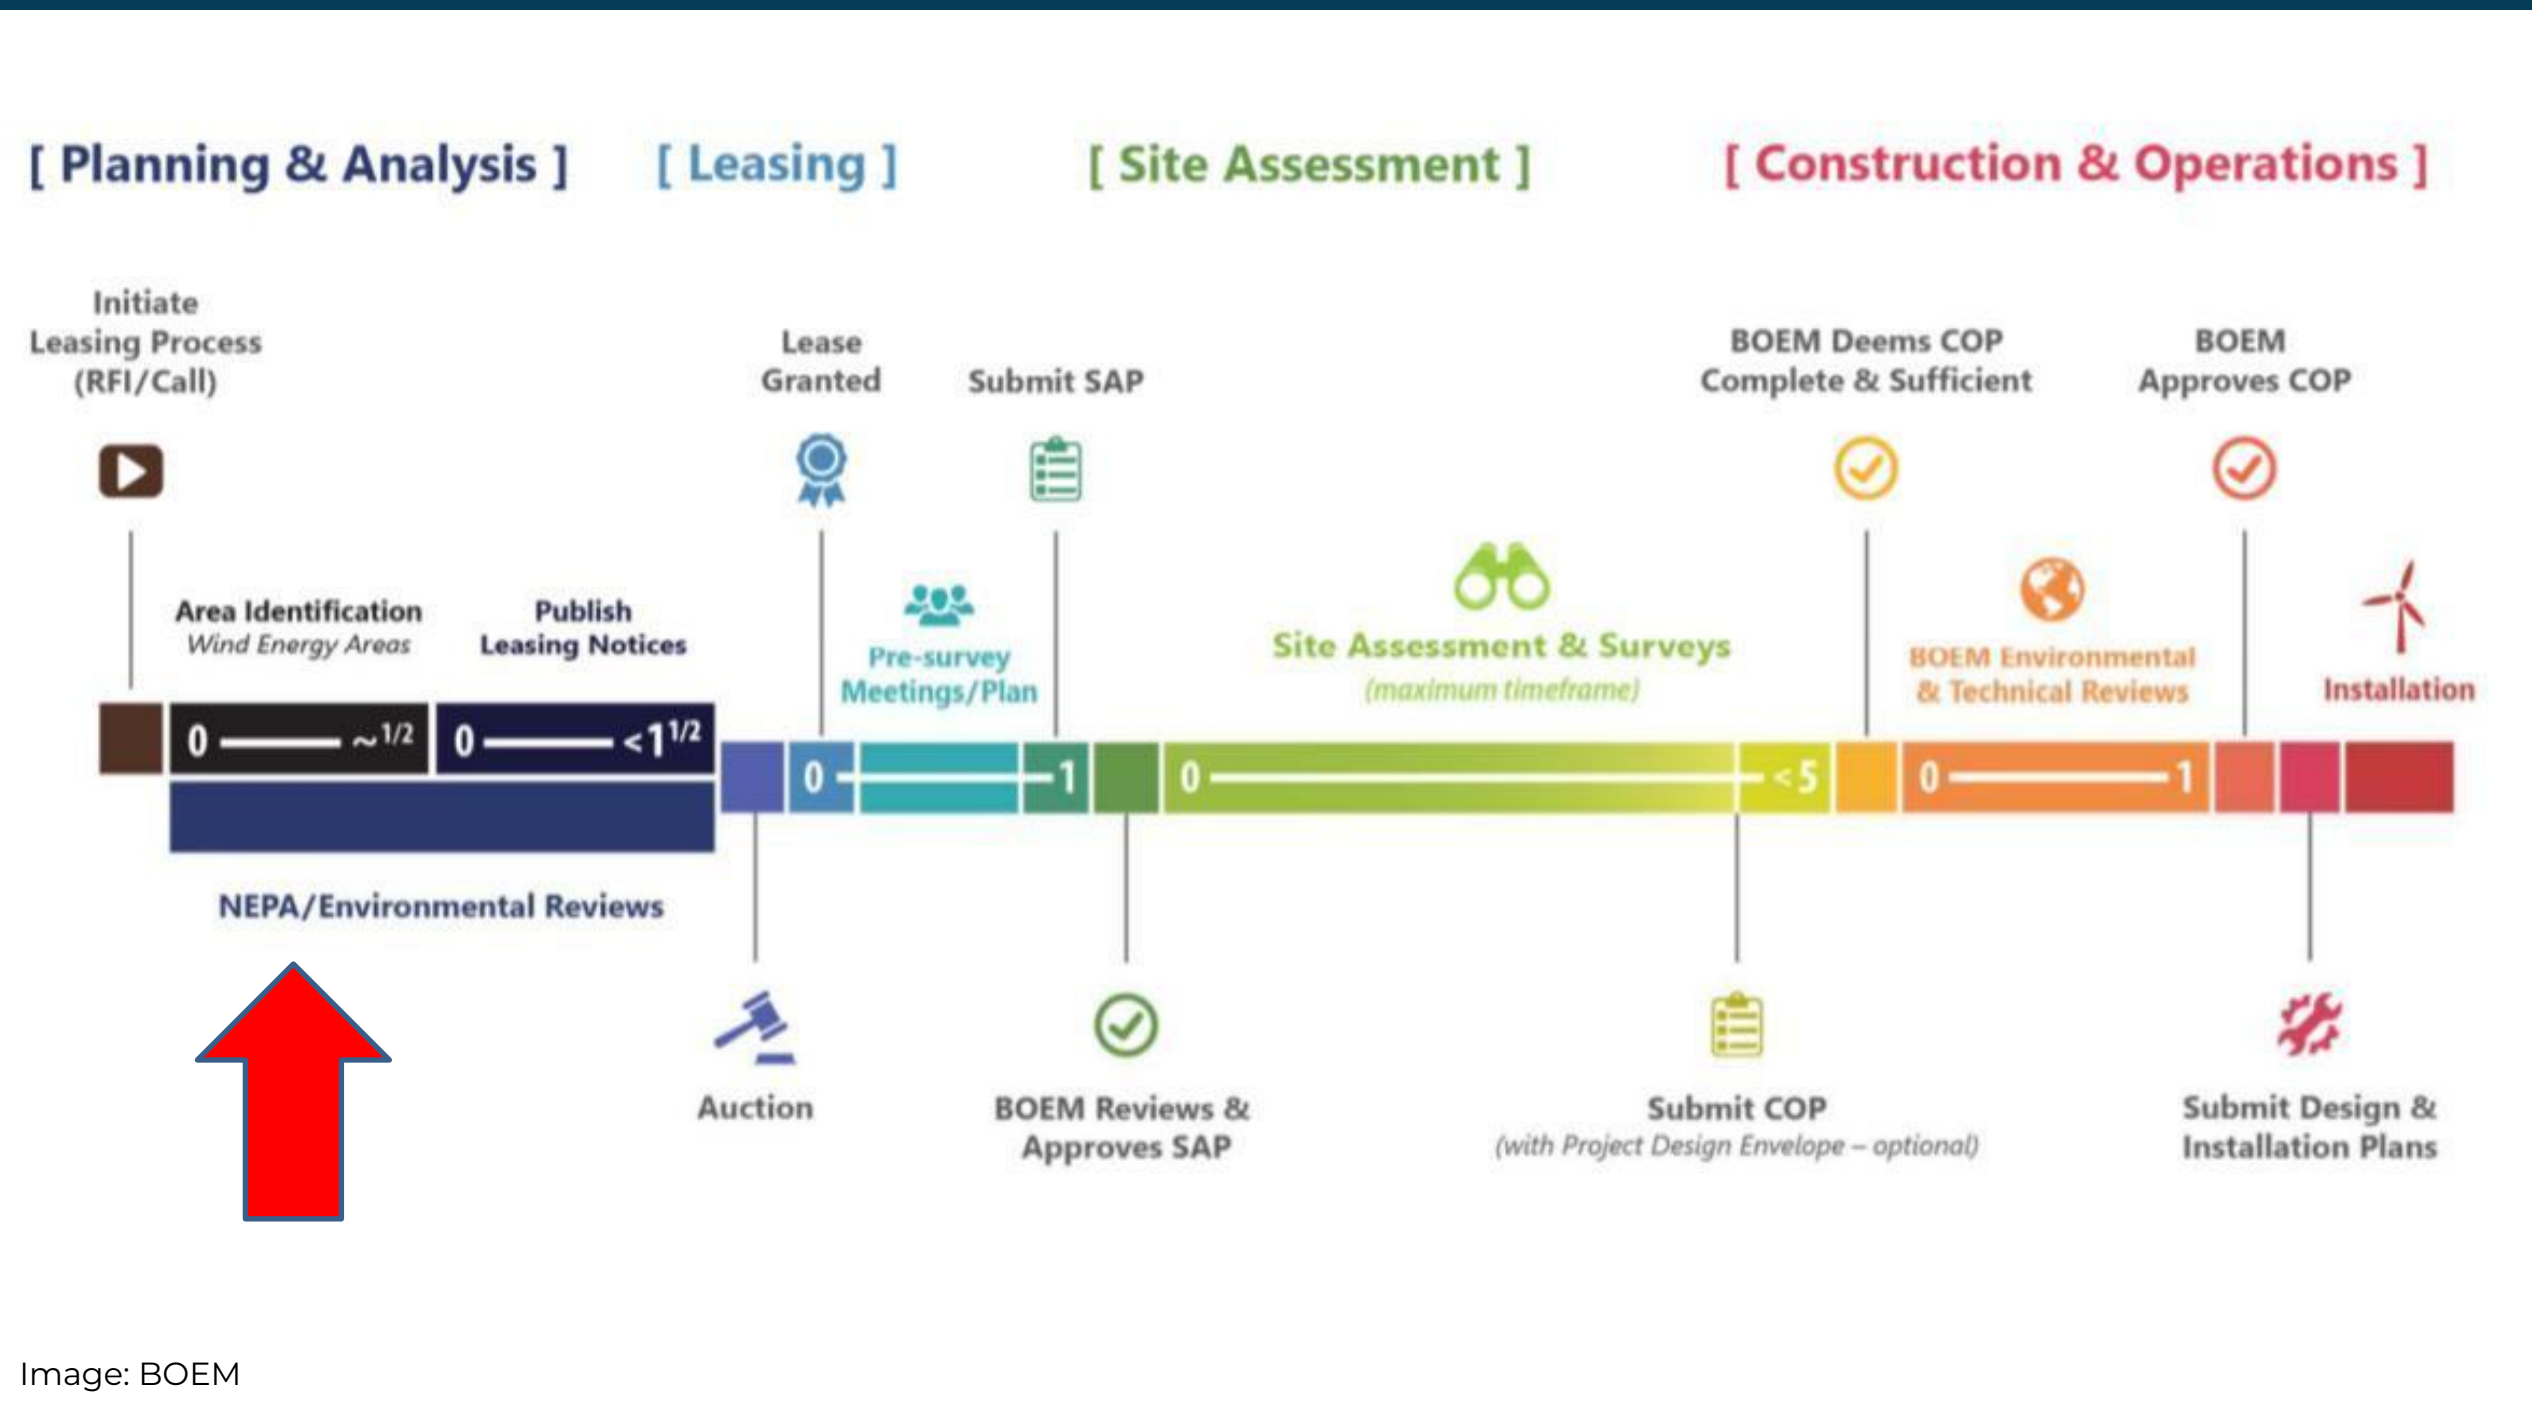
[ Planning & Analysis ] [ Leasing ] [ Site Assessment ] [ Construction & Operations ]

Initiate Leasing Process (RFI/Call)

Lease Granted

Submit SAP

BOEM Deems COP Complete & Sufficient

BOEM Approves COP

Area Identification
*Wind Energy Areas*

Publish Leasing Notices

Pre-survey Meetings/Plan

Site Assessment & Surveys
*(maximum timeframe)*

BOEM Environmental & Technical Reviews

Installation

0 — ~$^{1/2}$

0 — <$1^{1/2}$

0 — 1

0 — <5

0 — 1

NEPA/Environmental Reviews

Auction

BOEM Reviews & Approves SAP

Submit COP
*(with Project Design Envelope – optional)*

Submit Design & Installation Plans

Image: BOEM